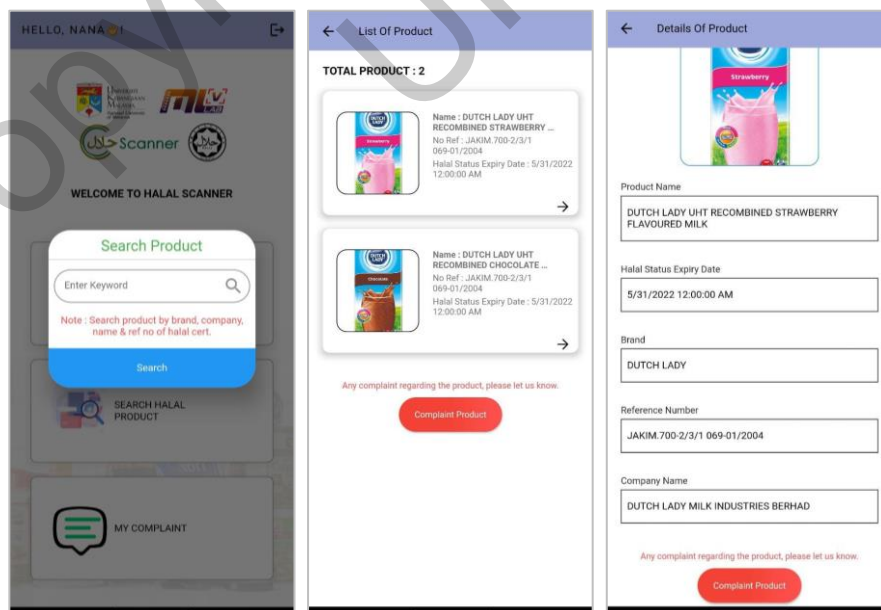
HELLO, NANA !

Scanner

WELCOME TO HALAL SCANNER

Search Product

Enter Keyword

Note : Search product by brand, company, name & ref no of halal cert.

Search

SEARCH HALAL PRODUCT

MY COMPLAINT

List Of Product

TOTAL PRODUCT : 2

DUTCH LADY

Strawberry

Name : DUTCH LADY UHT RECOMBINED STRAWBERRY ...
No Ref : JAKIM.700-2/3/1 069-01/2004
Halal Status Expiry Date : 5/31/2022 12:00:00 AM

DUTCH LADY

Chocolate

Name : DUTCH LADY UHT RECOMBINED CHOCOLATE ...
No Ref : JAKIM.700-2/3/1 069-01/2004
Halal Status Expiry Date : 5/31/2022 12:00:00 AM

Any complaint regarding the product, please let us know.

Complaint Product

Details Of Product

Strawberry

Product Name

DUTCH LADY UHT RECOMBINED STRAWBERRY FLAVOURED MILK

Halal Status Expiry Date

5/31/2022 12:00:00 AM

Brand

DUTCH LADY

Reference Number

JAKIM.700-2/3/1 069-01/2004

Company Name

DUTCH LADY MILK INDUSTRIES BERHAD

Any complaint regarding the product, please let us know.

Complaint Product